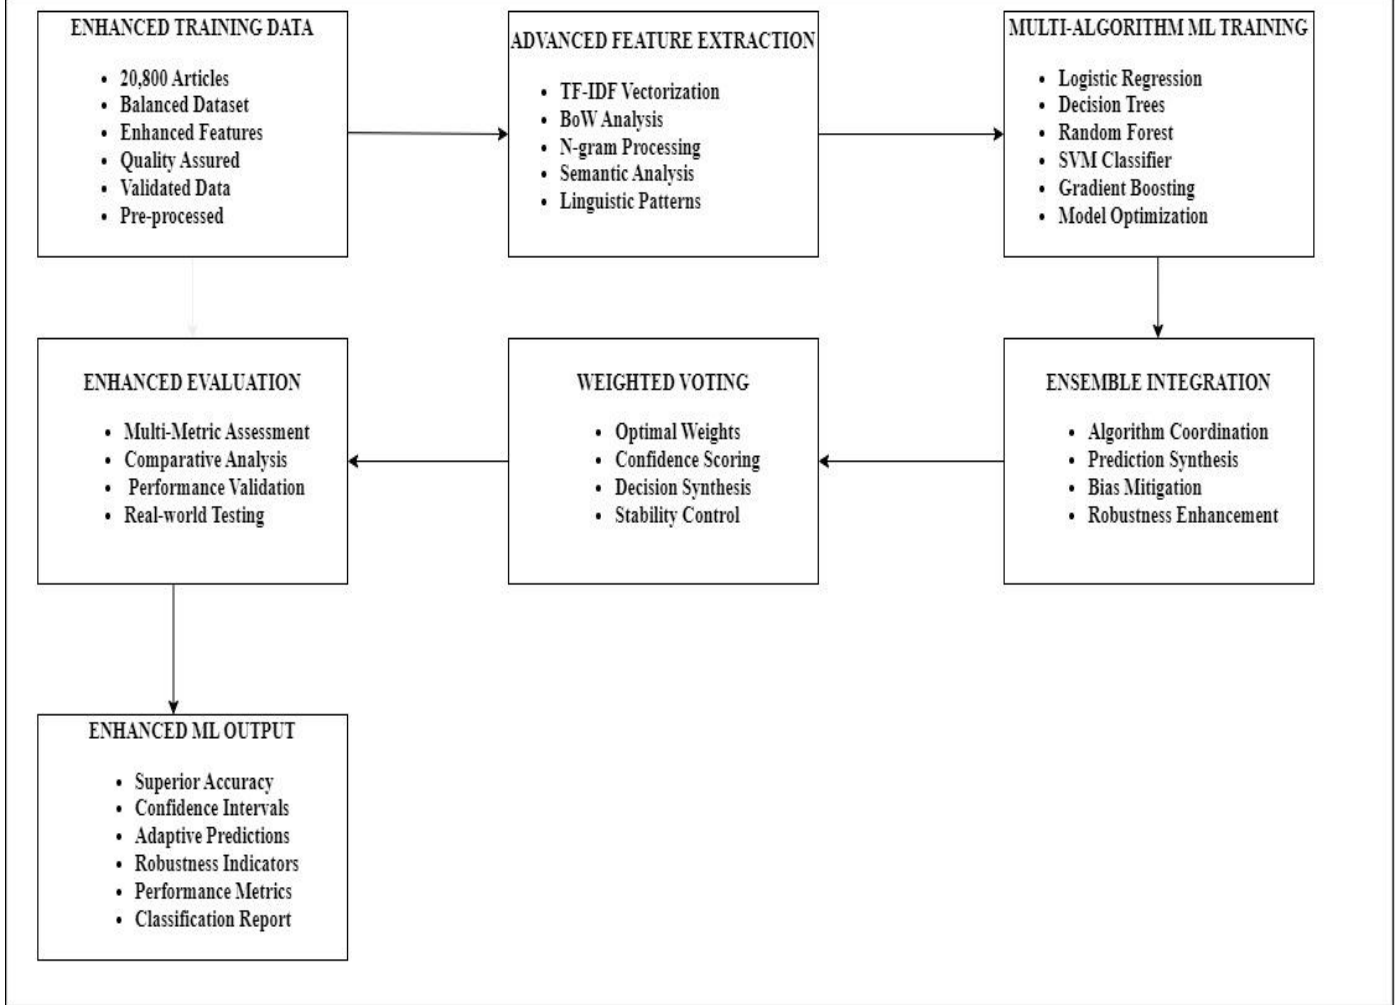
ENHANCED TRAINING DATA

- 20,800 Articles
- Balanced Dataset
- Enhanced Features
- Quality Assured
- Validated Data
- Pre-processed

ADVANCED FEATURE EXTRACTION

- TF-IDF Vectorization
- BoW Analysis
- N-gram Processing
- Semantic Analysis
- Linguistic Patterns

MULTI-ALGORITHM ML TRAINING

- Logistic Regression
- Decision Trees
- Random Forest
- SVM Classifier
- Gradient Boosting
- Model Optimization

ENHANCED EVALUATION

- Multi-Metric Assessment
- Comparative Analysis
- Performance Validation
- Real-world Testing

WEIGHTED VOTING

- Optimal Weights
- Confidence Scoring
- Decision Synthesis
- Stability Control

ENSEMBLE INTEGRATION

- Algorithm Coordination
- Prediction Synthesis
- Bias Mitigation
- Robustness Enhancement

ENHANCED ML OUTPUT

- Superior Accuracy
- Confidence Intervals
- Adaptive Predictions
- Robustness Indicators
- Performance Metrics
- Classification Report